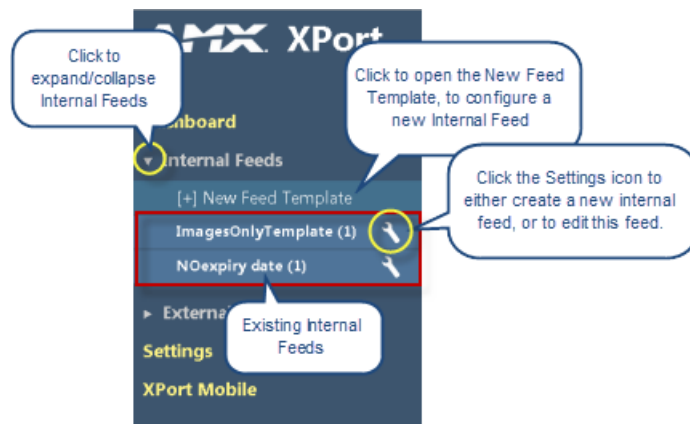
AMX XPort

Click to expand/collapse Internal Feeds

Click to open the New Feed Template, to configure a new Internal Feed

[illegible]hboard

Internal Feeds

Click the Settings icon to either create a new internal feed, or to edit this feed.

[+] New Feed Template

ImagesOnlyTemplate (1)

NOexpiry date (1)

Externa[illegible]

Existing Internal Feeds

Settings

XPort Mobile